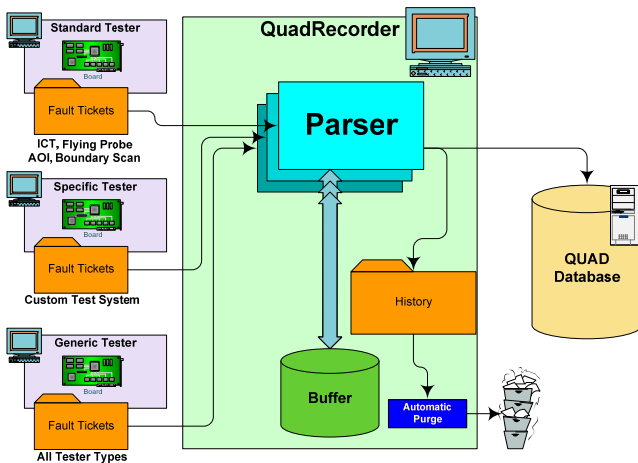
Standard Tester

Board

Fault Tickets

ICT, Flying Probe
AOI, Boundary Scan

Specific Tester

Board

Fault Tickets

Custom Test System

Generic Tester

Board

Fault Tickets

All Tester Types

QuadRecorder

Parser

History

Buffer

Automatic Purge

QUAD Database